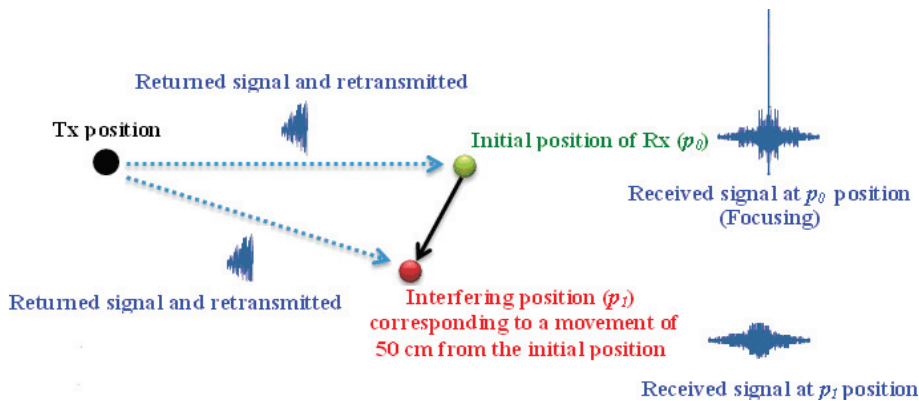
Returned signal and retransmitted

Tx position

Initial position of Rx ($p_0$)

Received signal at $p_0$ position (Focusing)

Returned signal and retransmitted

Interfering position ($p_1$) corresponding to a movement of 50 cm from the initial position

Received signal at $p_1$ position